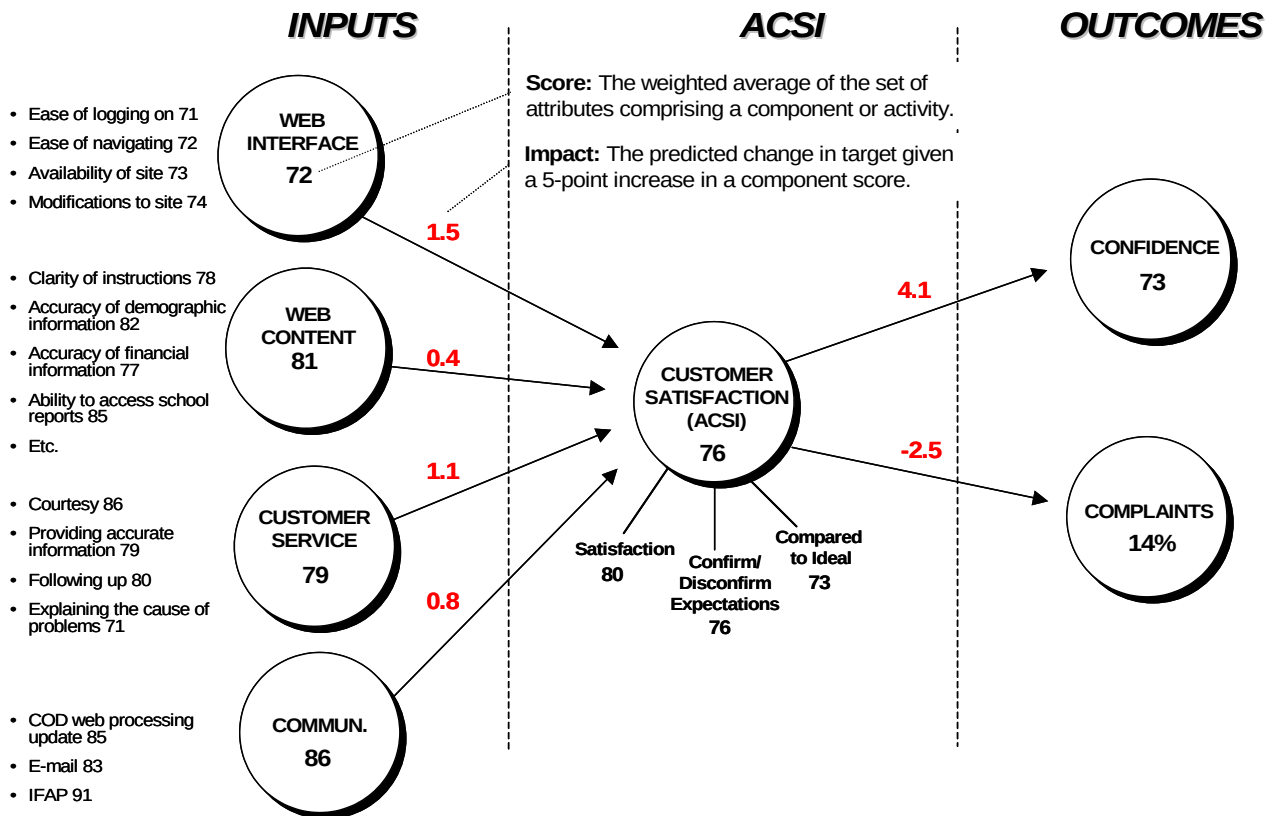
INPUTS

ACSI

OUTCOMES

Score: The weighted average of the set of attributes comprising a component or activity.

Impact: The predicted change in target given a 5-point increase in a component score.

• Ease of logging on 71
• Ease of navigating 72
• Availability of site 73
• Modifications to site 74

WEB INTERFACE
72

1.5

• Clarity of instructions 78
• Accuracy of demographic information 82
• Accuracy of financial information 77
• Ability to access school reports 85
• Etc.

WEB CONTENT
81

0.4

• Courtesy 86
• Providing accurate information 79
• Following up 80
• Explaining the cause of problems 71

CUSTOMER SERVICE
79

1.1

0.8

• COD web processing update 85
• E-mail 83
• IFAP 91

COMMUN.
86

CUSTOMER SATISFACTION (ACSI)
76

Satisfaction
80

Confirm/ Disconfirm Expectations
76

Compared to Ideal
73

4.1

CONFIDENCE
73

-2.5

COMPLAINTS
14%